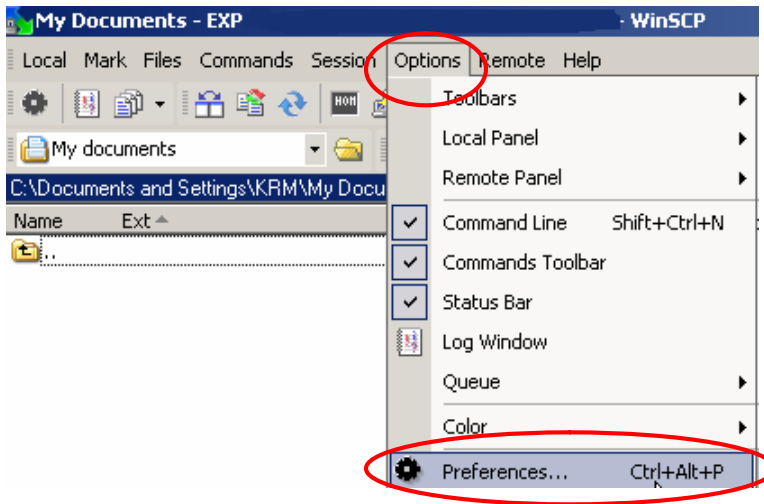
My Documents - EXP - WinSCP

Local Mark Files Commands Session Options Remote Help

My documents

C:\Documents and Settings\KRM\My Docu

Name Ext

..

Toolbars
Local Panel
Remote Panel
Command Line Shift+Ctrl+N
Commands Toolbar
Status Bar
Log Window
Queue
Color
Preferences... Ctrl+Alt+P